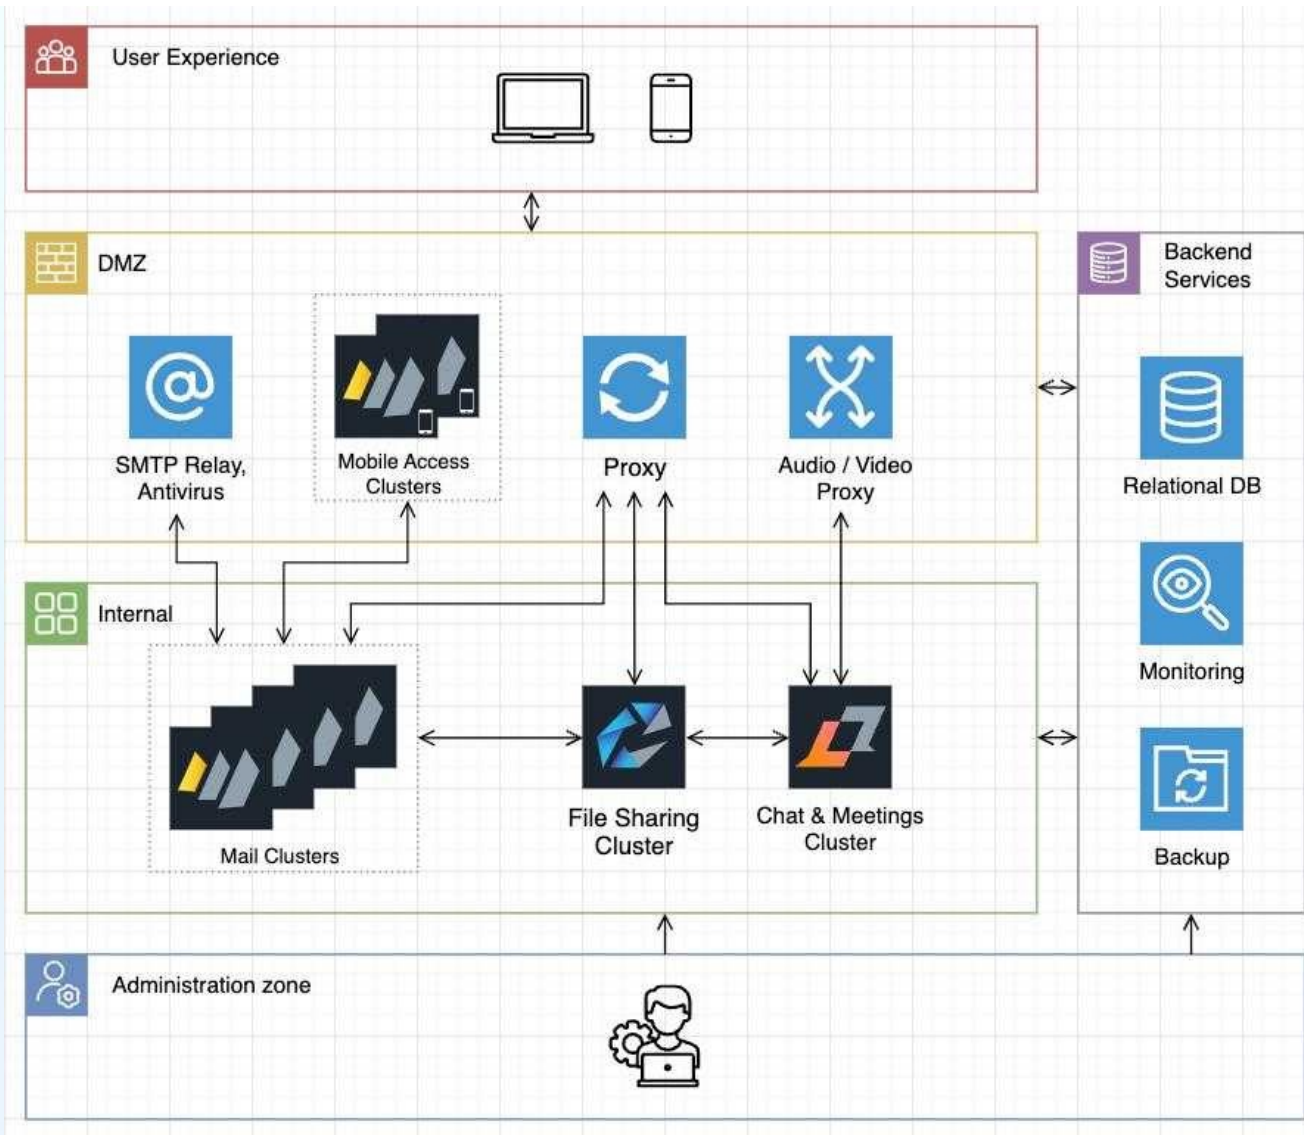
User Experience

DMZ

Backend Services

SMTP Relay, Antivirus

Mobile Access Clusters

Proxy

Audio / Video Proxy

Relational DB

Internal

Monitoring

Mail Clusters

File Sharing Cluster

Chat & Meetings Cluster

Backup

Administration zone